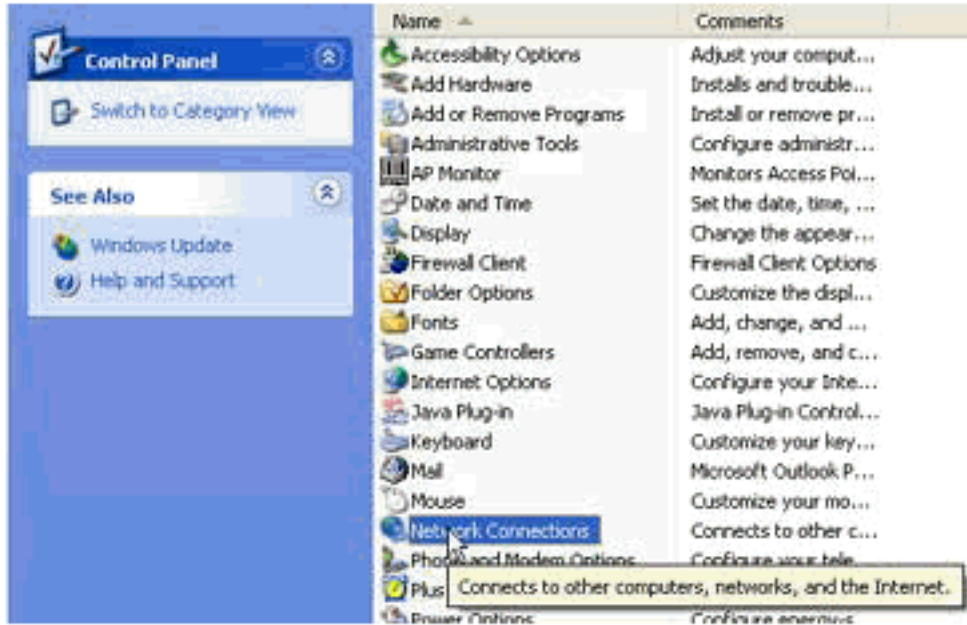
Control Panel

Switch to Category View

See Also

Windows Update

Help and Support

| Name | Comments |
|---|---|
| Accessibility Options | Adjust your comput... |
| Add Hardware | Installs and trouble... |
| Add or Remove Programs | Install or remove pr... |
| Administrative Tools | Configure administr... |
| AP Monitor | Monitors Access Poi... |
| Date and Time | Set the date, time, ... |
| Display | Change the appear... |
| Firewall Client | Firewall Client Options |
| Folder Options | Customize the displ... |
| Fonts | Add, change, and ... |
| Game Controllers | Add, remove, and c... |
| Internet Options | Configure your Inte... |
| Java Plug-in | Java Plug-in Control... |
| Keyboard | Customize your key... |
| Mail | Microsoft Outlook P... |
| Mouse | Customize your mo... |
| Network Connections | Connects to other c... |
| Phone and Modem Options | Configure your tele... |
| Plus | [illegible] |
| Power Options | Configure energy... |

Connects to other computers, networks, and the Internet.